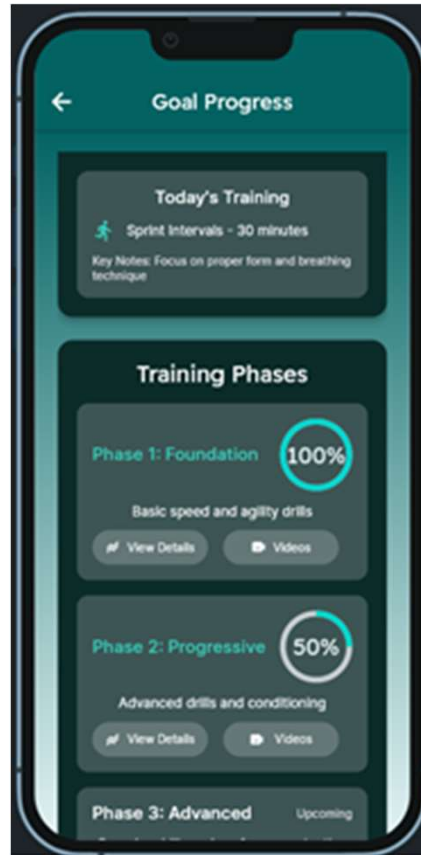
Goal Progress

Today's Training

Sprint Intervals - 30 minutes

Key Notes: Focus on proper form and breathing technique

Training Phases

Phase 1: Foundation

100%

Basic speed and agility drills

View Details

Videos

Phase 2: Progressive

50%

Advanced drills and conditioning

View Details

Videos

Phase 3: Advanced

Upcoming

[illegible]